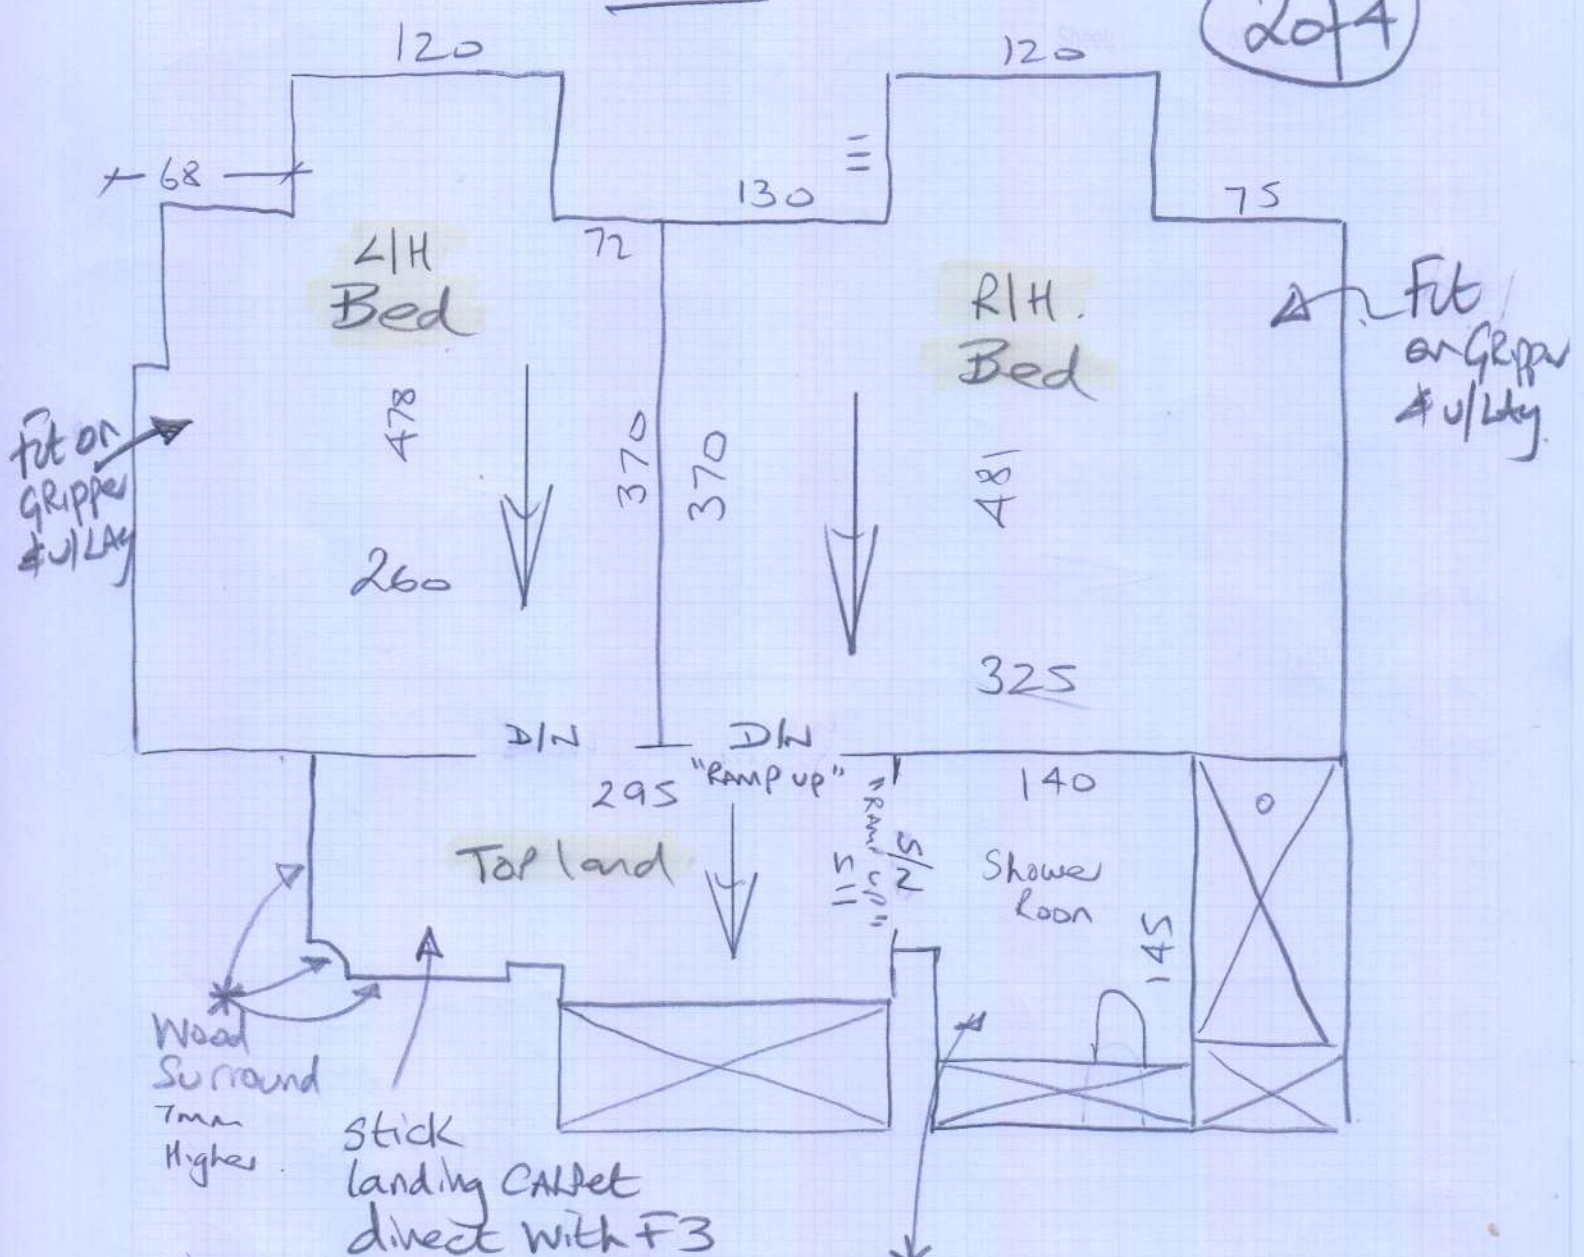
2of4

Sheet:

120

120

68

130

75

72

L/H Bed

R/H. Bed

Fit on Gripper & u/Lay

Fit on Gripper & u/Lay

478

370

370

481

260

325

D/N

D/N

295

"RAMP UP"

140

Top land

"RAMP"

S/2

Shower Room

145

Wood Surround 7mm Higher.

Stick landing CARPet direct with F3